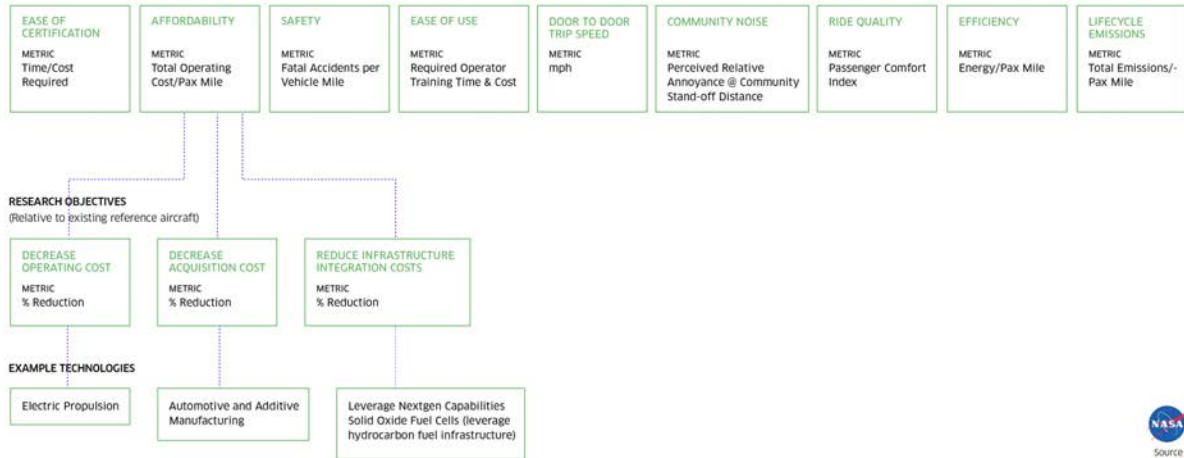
EASE OF CERTIFICATION
METRIC
Time/Cost Required

AFFORDABILITY
METRIC
Total Operating Cost/Pax Mile

SAFETY
METRIC
Fatal Accidents per Vehicle Mile

EASE OF USE
METRIC
Required Operator Training Time & Cost

DOOR TO DOOR TRIP SPEED
METRIC
mph

COMMUNITY NOISE
METRIC
Perceived Relative Annoyance @ Community Stand-off Distance

RIDE QUALITY
METRIC
Passenger Comfort Index

EFFICIENCY
METRIC
Energy/Pax Mile

LIFECYCLE EMISSIONS
METRIC
Total Emissions/-Pax Mile

RESEARCH OBJECTIVES
(Relative to existing reference aircraft)

DECREASE OPERATING COST
METRIC
% Reduction

DECREASE ACQUISITION COST
METRIC
% Reduction

REDUCE INFRASTRUCTURE INTEGRATION COSTS
METRIC
% Reduction

EXAMPLE TECHNOLOGIES

Electric Propulsion

Automotive and Additive Manufacturing

Leverage Nextgen Capabilities Solid Oxide Fuel Cells (leverage hydrocarbon fuel infrastructure)

NASA
Source